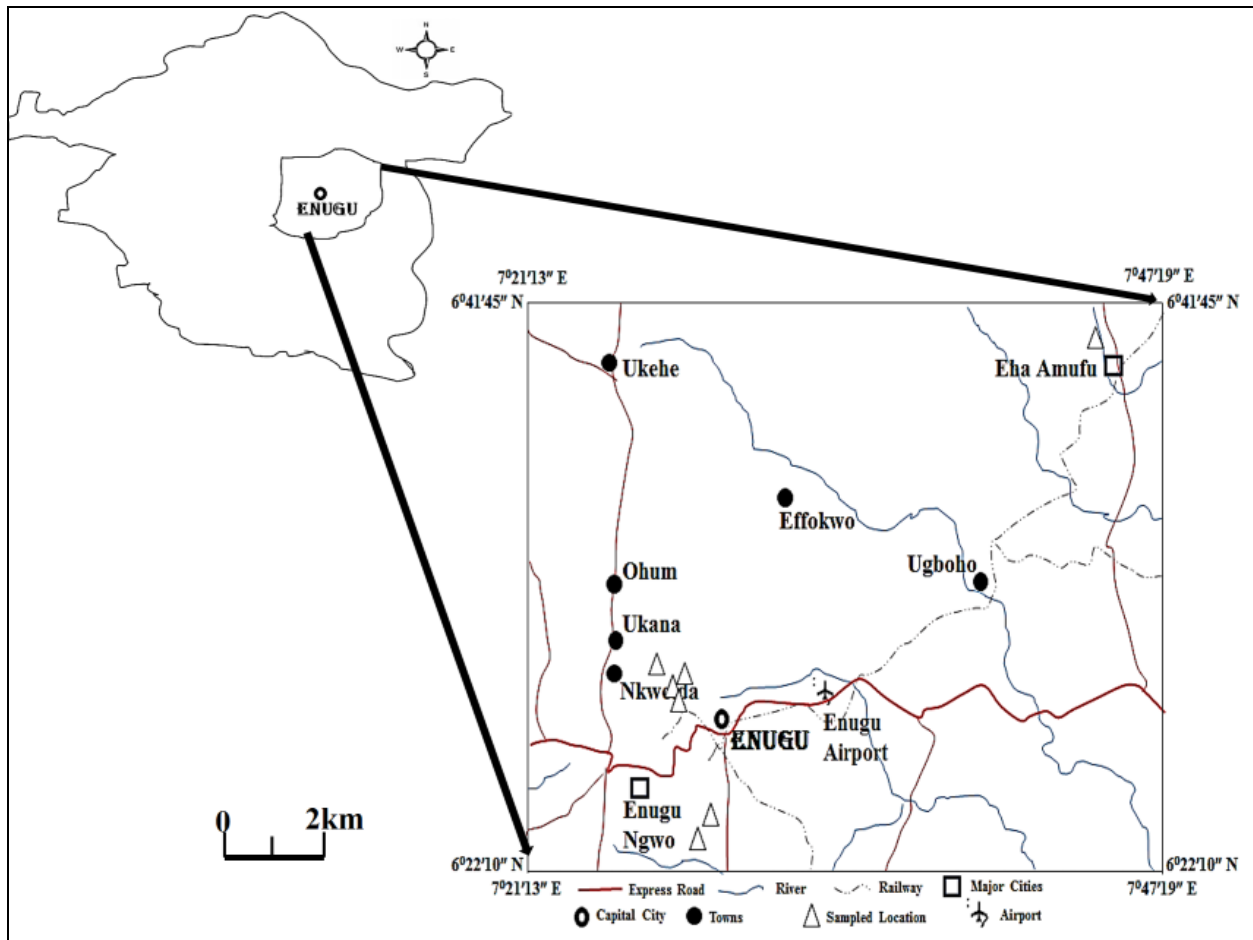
N
W E
S

ENUGU

7⁰21′13″ E
6⁰41′45″ N

7⁰47′19″ E
6⁰41′45″ N

Ukehe

Eha Amufu

Effokwo

Ohum

Ugboho

Ukana

Nkwelda

ENUGU

Enugu Airport

Enugu Ngwo

0 2km

6⁰22′10″ N
7⁰21′13″ E

6⁰22′10″ N
7⁰47′19″ E

Express Road River Railway Major Cities
Capital City Towns Sampled Location Airport